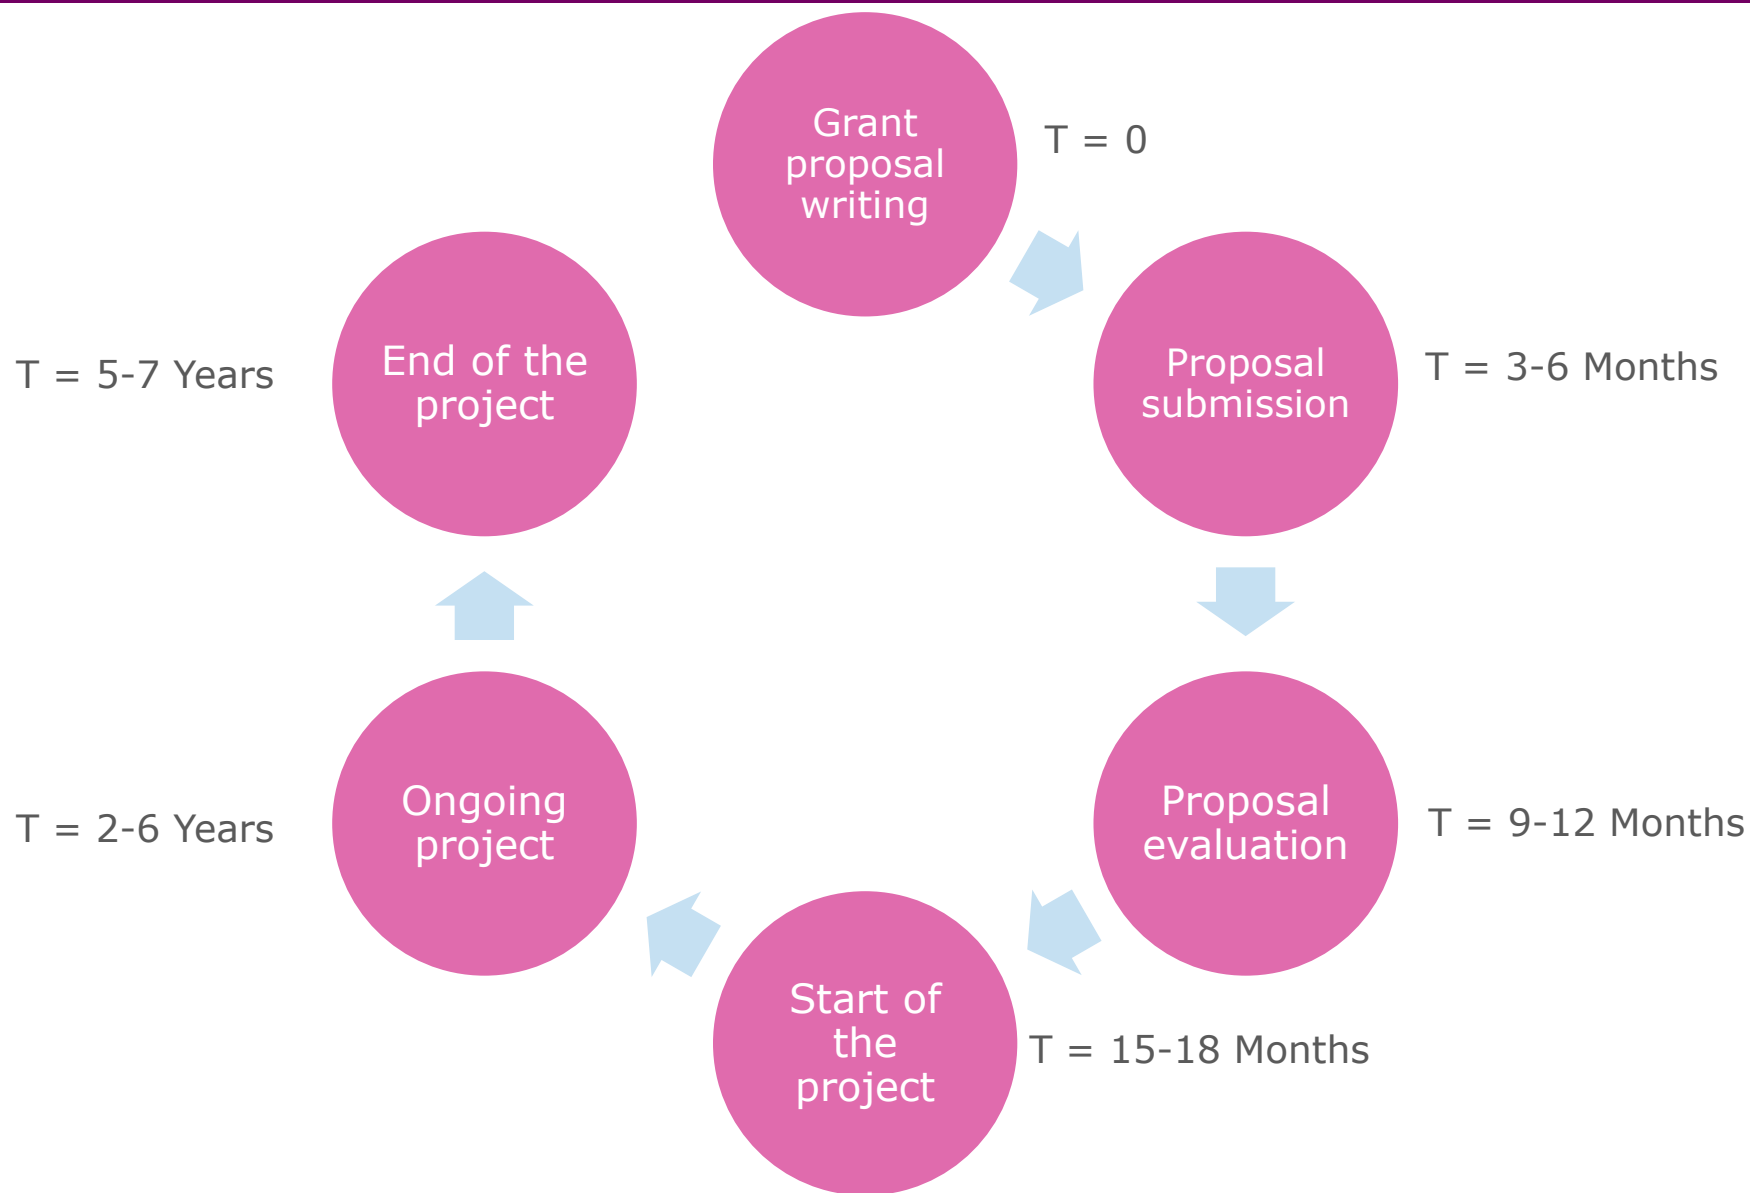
Grant proposal writing

T = 0

Proposal submission

T = 3-6 Months

Proposal evaluation

T = 9-12 Months

Start of the project

T = 15-18 Months

Ongoing project

T = 2-6 Years

End of the project

T = 5-7 Years